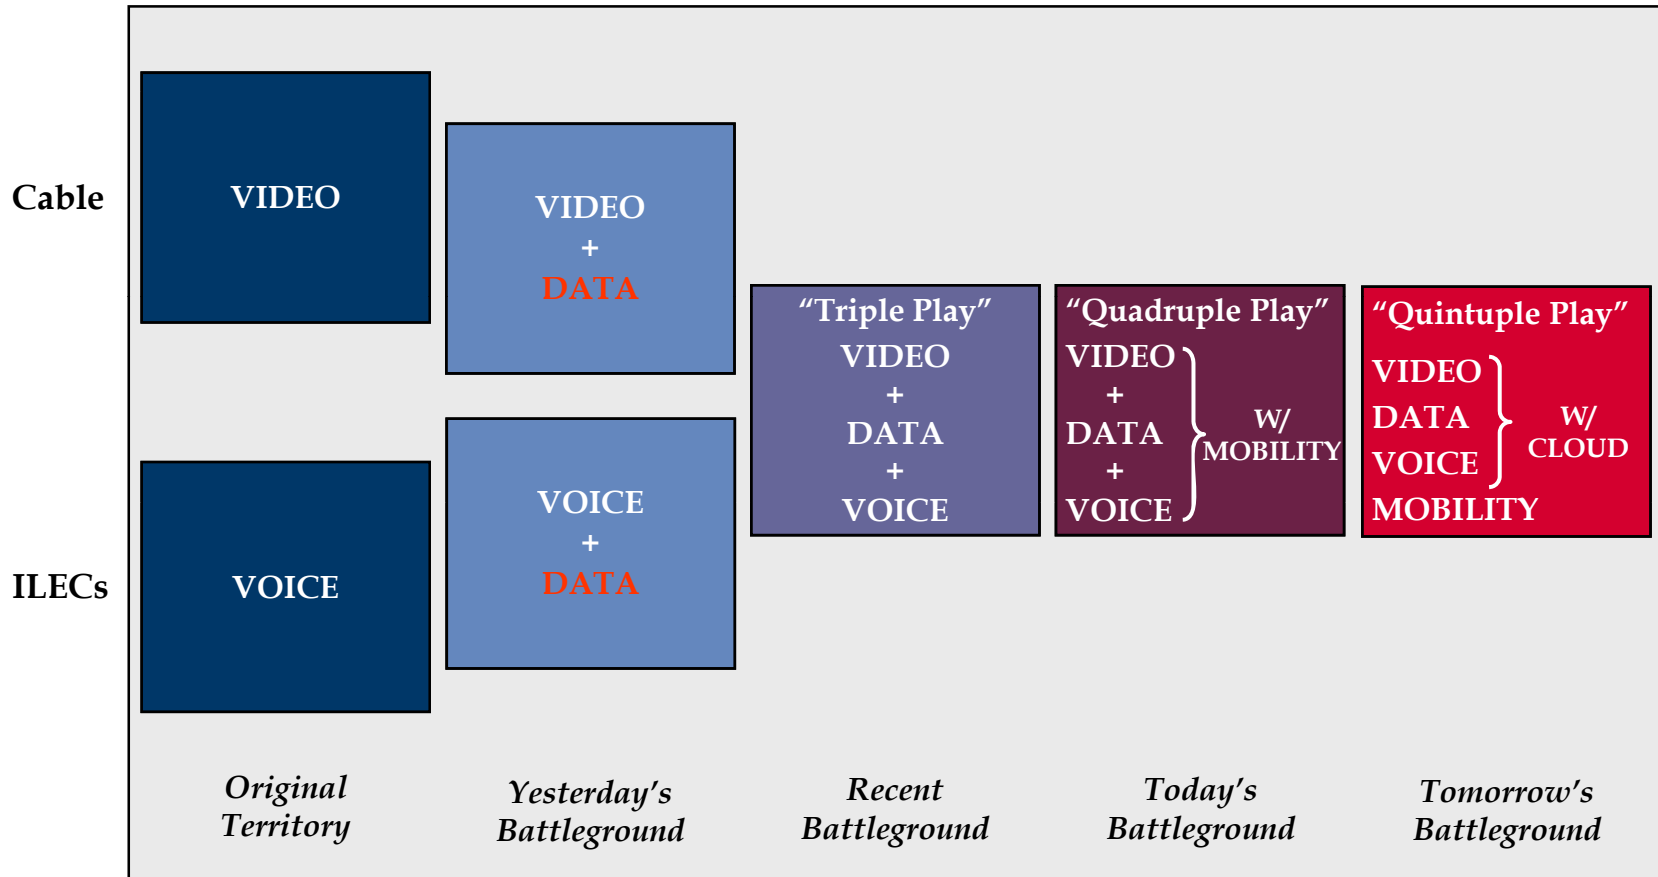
Cable

ILECs

VIDEO

VOICE

VIDEO
+
DATA

VOICE
+
DATA

"Triple Play"
VIDEO
+
DATA
+
VOICE

"Quadruple Play"
VIDEO
+
DATA
+
VOICE
W/
MOBILITY

"Quintuple Play"
VIDEO
DATA
VOICE
W/
CLOUD
MOBILITY

Original Territory

Yesterday's Battleground

Recent Battleground

Today's Battleground

Tomorrow's Battleground